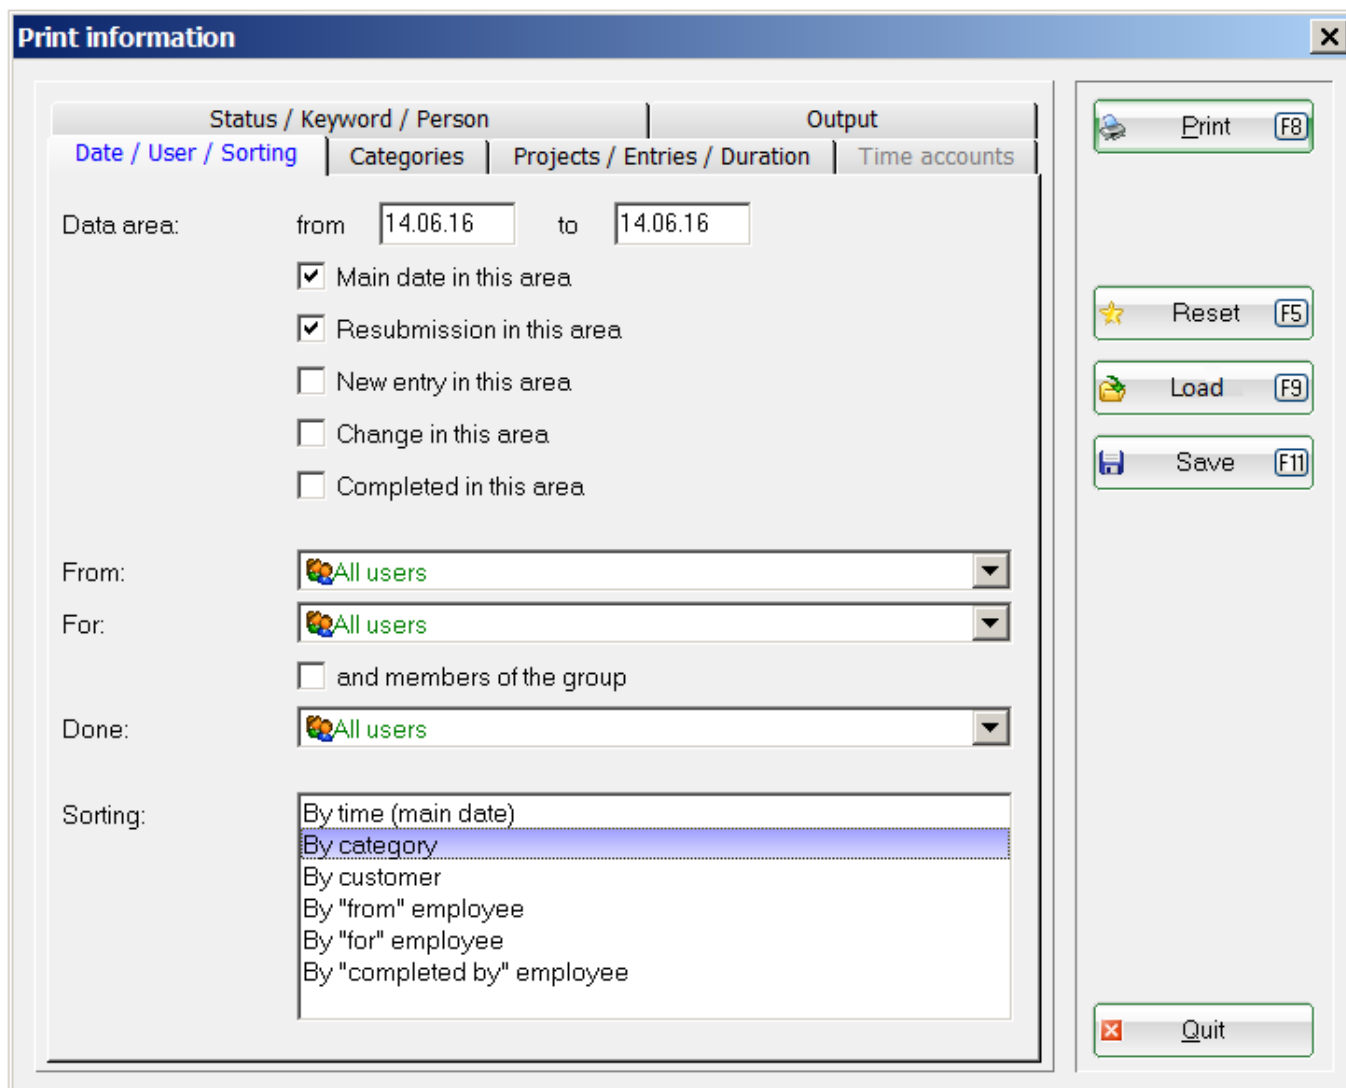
Print information

Status / Keyword / Person
Output
Date / User / Sorting
Categories
Projects / Entries / Duration
Time accounts

Data area: from 14.06.16 to 14.06.16

Main date in this area
Resubmission in this area
New entry in this area
Change in this area
Completed in this area

From: All users
For: All users
and members of the group
Done: All users

Sorting:
By time (main date)
By category
By customer
By "from" employee
By "for" employee
By "completed by" employee

Print F8
Reset F5
Load F9
Save F11
Quit